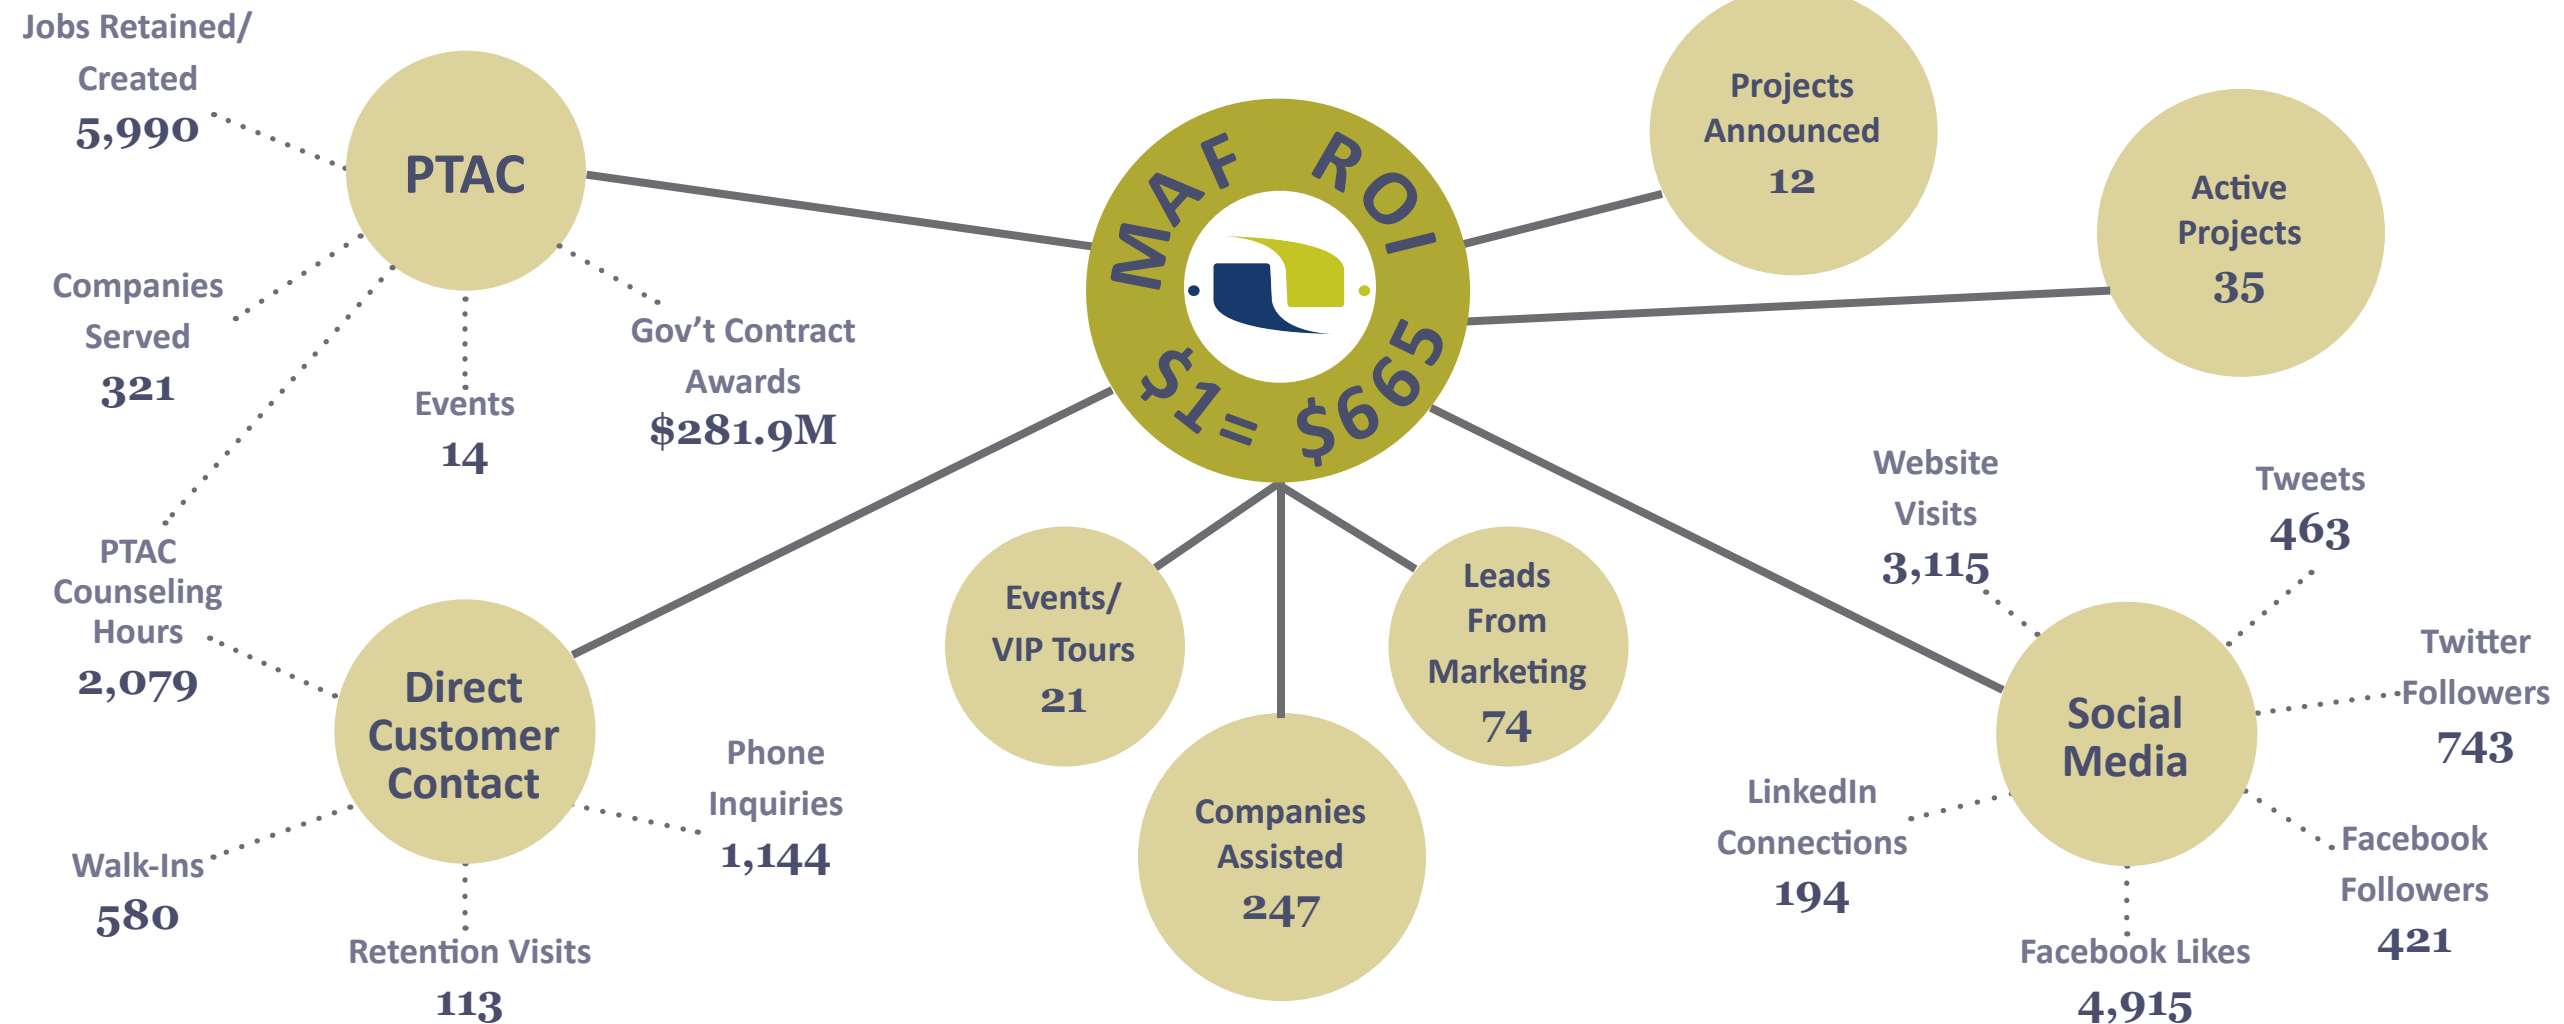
MAF ROI
$1= $665

PTAC

Jobs Retained/ Created
5,990

Companies Served
321

Events
14

Gov’t Contract Awards
$281.9M

PTAC Counseling Hours
2,079

Direct Customer Contact

Phone Inquiries
1,144

Walk-Ins
580

Retention Visits
113

Projects Announced
12

Active Projects
35

Events/ VIP Tours
21

Companies Assisted
247

Leads From Marketing
74

Social Media

Website Visits
3,115

Tweets
463

Twitter Followers
743

LinkedIn Connections
194

Facebook Followers
421

Facebook Likes
4,915